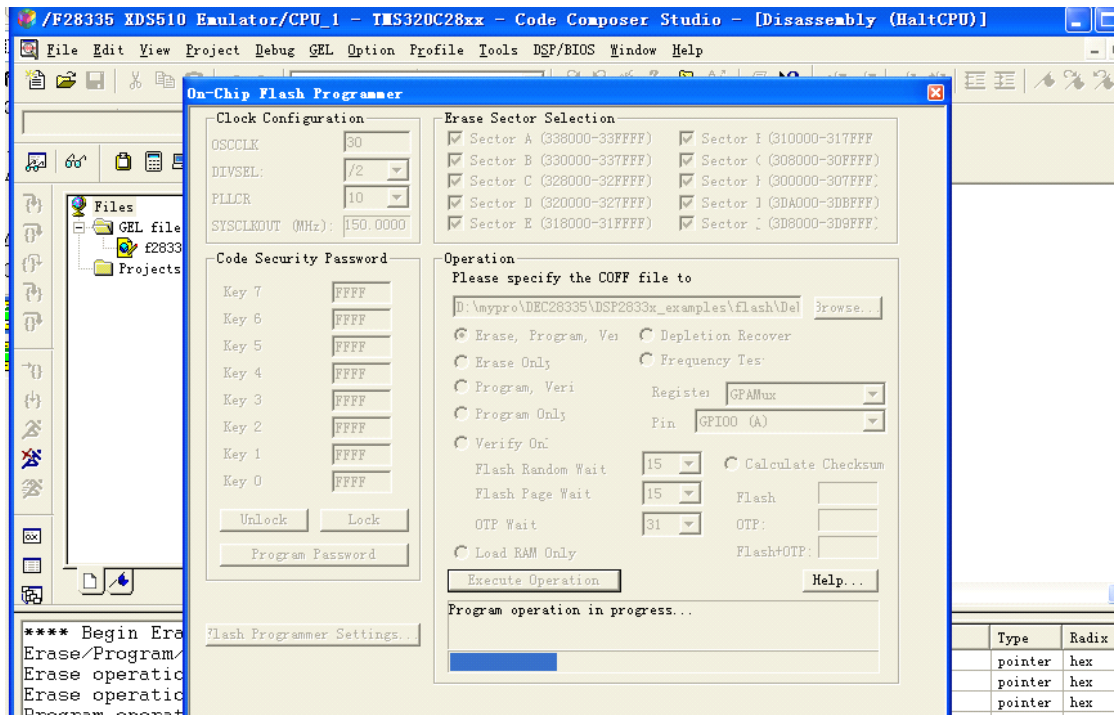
/F28335 XDS510 Emulator/CPU_1 - TMS320C28xx - Code Composer Studio - [Disassembly (HaltCPU)]

File Edit View Project Debug GEL Option Profile Tools DSP/BIOS Window Help

Files
GEL file
f2833
Projects

On-Chip Flash Programmer

Clock Configuration
OSCCLK 30
DIVSEL /2
PLLCR 10
SYSCLKOUT (MHz): 150.0000

Erase Sector Selection
Sector A (338000-33FFFF)
Sector B (330000-337FFF)
Sector C (328000-32FFFF)
Sector D (320000-327FFF)
Sector E (318000-31FFFF)
Sector F (310000-317FFF
Sector G (308000-30FFFF)
Sector H (300000-307FFF)
Sector I (3DA000-3DBFFF)
Sector J (3D8000-3D9FFF)

Code Security Password
Key 7 FFFF
Key 6 FFFF
Key 5 FFFF
Key 4 FFFF
Key 3 FFFF
Key 2 FFFF
Key 1 FFFF
Key 0 FFFF
Unlock Lock
Program Password

Operation
Please specify the COFF file to
D:\mypro\DEC28335\DSP2833x_examples\flash\Del Browse...
Erase, Program, Ver
Depletion Recover
Erase Only
Frequency Tes
Program, Veri
Register GPAMux
Program Only
Pin GPIO0 (A)
Verify Onl
Flash Random Wait 15
Calculate Checksum
Flash Page Wait 15
Flash
OTP Wait 31
OTP:
Flash+OTP:
Load RAM Only
Execute Operation
Help...

Flash Programmer Settings...

Program operation in progress...

**** Begin Era
Erase/Program/
Erase operatic
Erase operatic
Program operat

Type Radix
pointer hex
pointer hex
pointer hex